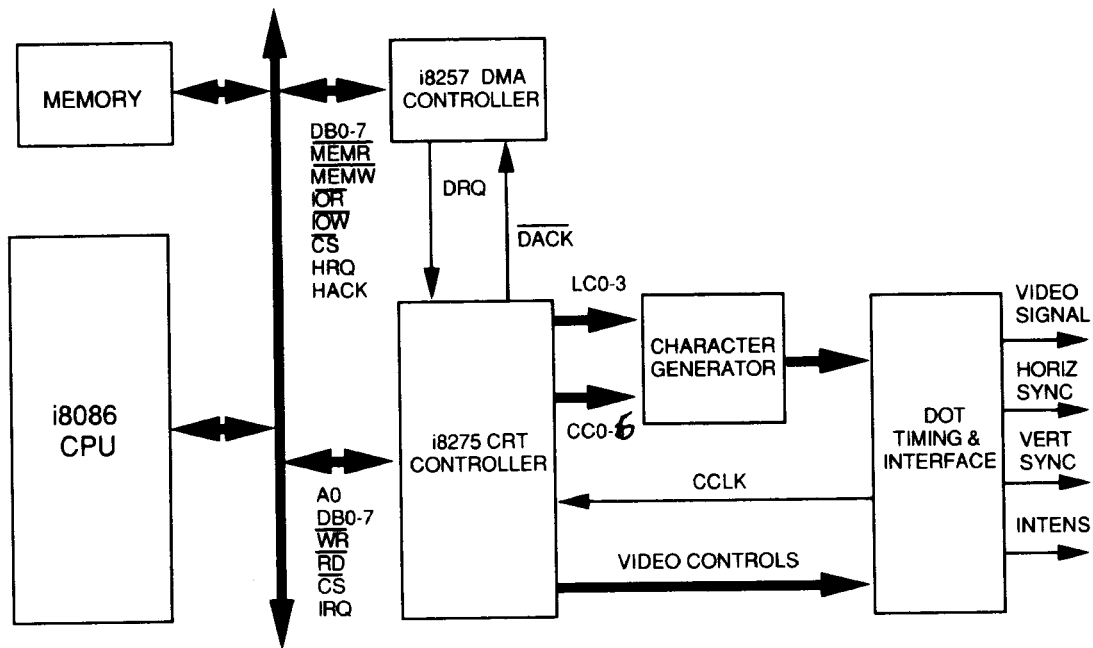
MEMORY

i8257 DMA CONTROLLER

DB0-7
$\overline{MEMR}$
$\overline{MEMW}$
$\overline{IOR}$
$\overline{IOW}$
$\overline{CS}$
HRQ
HACK

DRQ

$\overline{DACK}$

LC0-3

CHARACTER GENERATOR

VIDEO SIGNAL

HORIZ SYNC

VERT SYNC

INTENS

DOT TIMING & INTERFACE

i8086 CPU

i8275 CRT CONTROLLER

CC0-6

CCLK

A0
DB0-7
$\overline{WR}$
$\overline{RD}$
$\overline{CS}$
IRQ

VIDEO CONTROLS